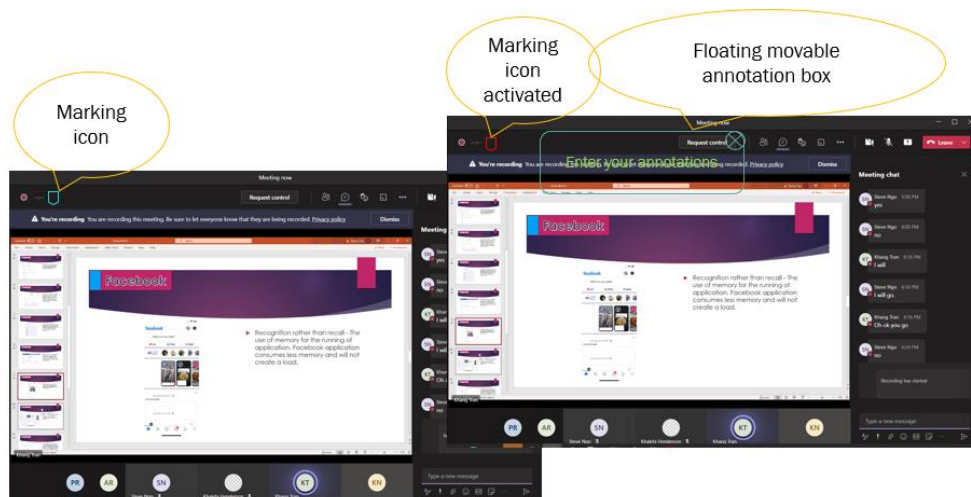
Marking icon

Marking icon activated

Floating movable annotation box

Meeting now

Request control

Leave

You're recording You are recording this meeting. Be sure to let everyone know that they are being recorded. Privacy policy

Dismiss

Enter your annotations

Facebook

Recognition rather than recall - The use of memory for the running of application. Facebook application consumes less memory and will not create a load.

Meeting chat

Steve Ngo 6:30 PM
yes

Steve Ngo
no

Khang Tran
I will

Steve Ngo
I will go

Khang Tran
Oh ok you go

Steve Ngo
no

Recording has started

Type a new message

PR AR SN KT KN

Steve Ngo

Khadefa Henderson

Khang Tran